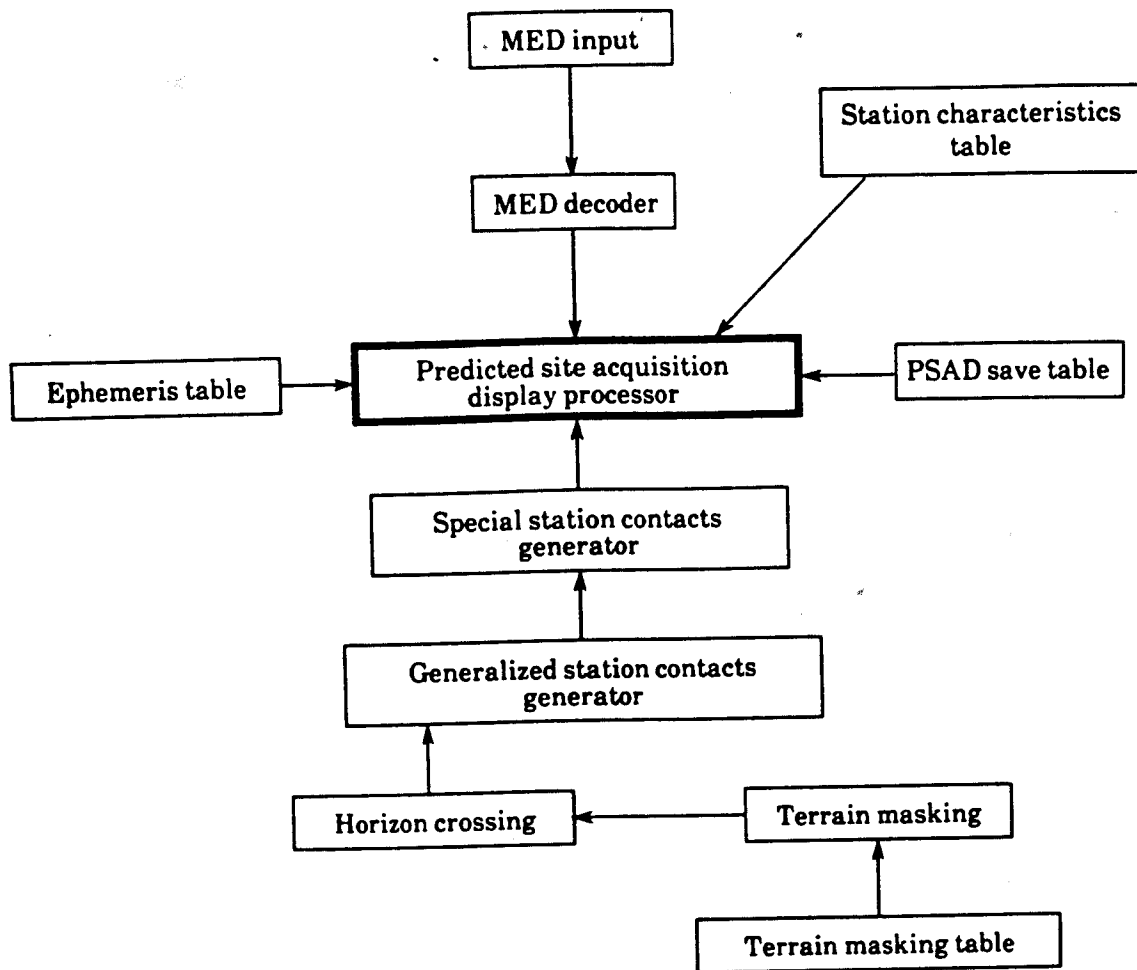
MED input

Station characteristics table

MED decoder

Ephemeris table

Predicted site acquisition display processor

PSAD save table

Special station contacts generator

Generalized station contacts generator

Horizon crossing

Terrain masking

Terrain masking table